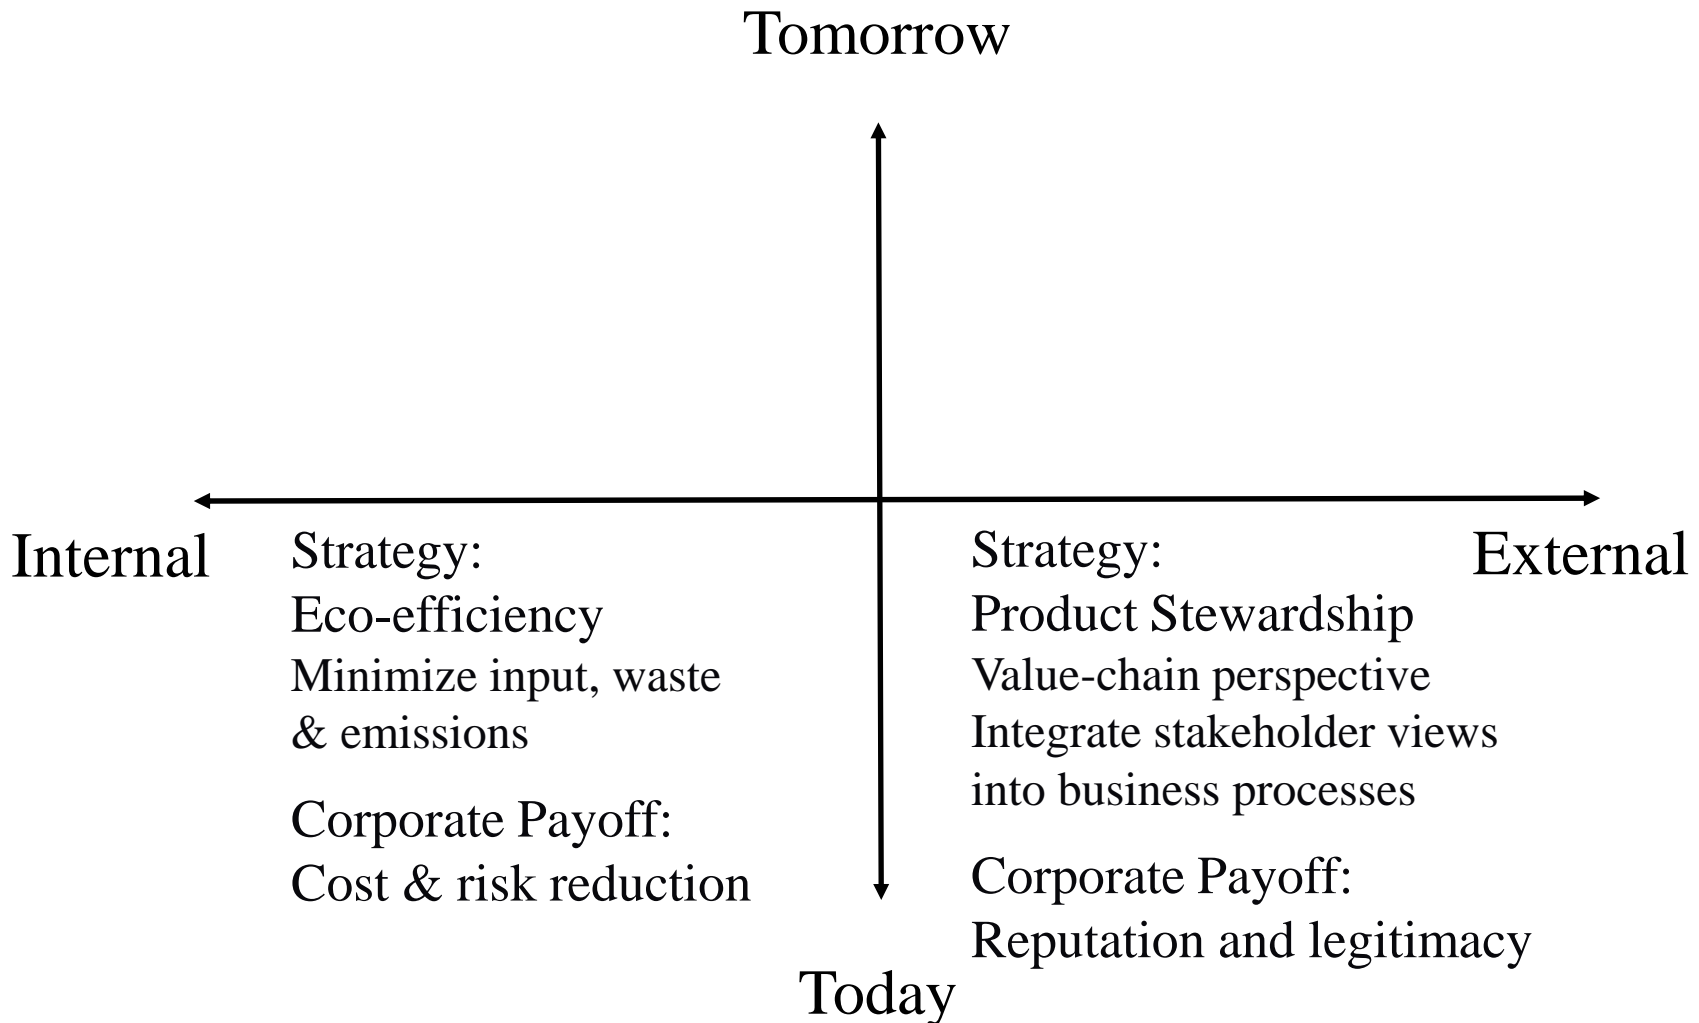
Tomorrow

Internal

Strategy:
Eco-efficiency
Minimize input, waste & emissions

Corporate Payoff:
Cost & risk reduction

Strategy:
Product Stewardship
Value-chain perspective
Integrate stakeholder views into business processes

Corporate Payoff:
Reputation and legitimacy

External

Today